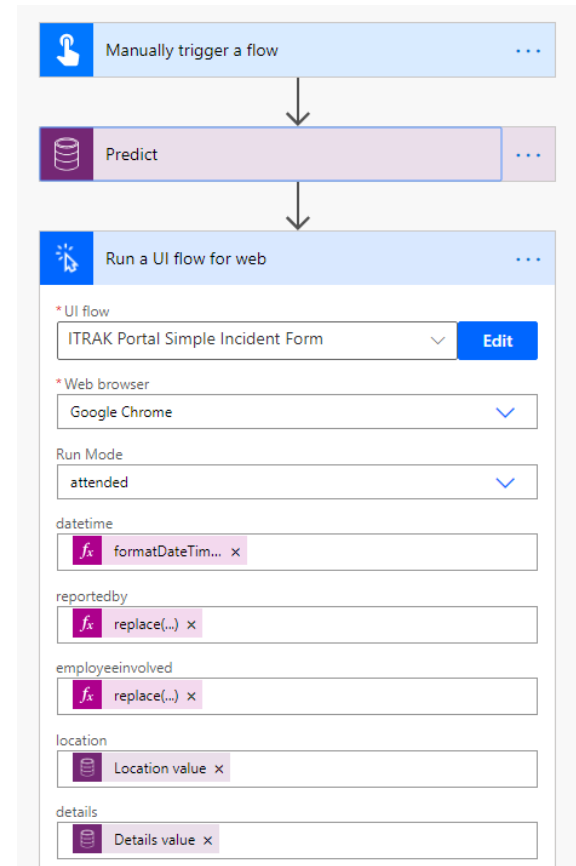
Manually trigger a flow

Predict

Run a UI flow for web

* UI flow
ITRAK Portal Simple Incident Form
Edit

* Web browser
Google Chrome

Run Mode
attended

datetime
formatDateTim... ×

reportedby
replace(...) ×

employeeinvolved
replace(...) ×

location
Location value ×

details
Details value ×